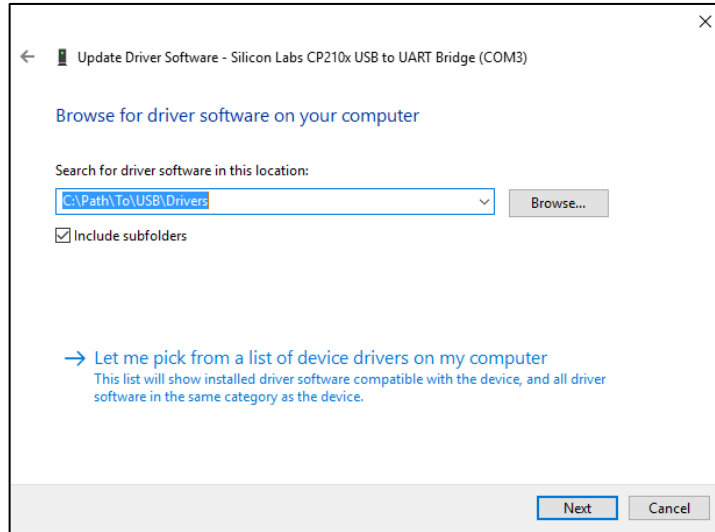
Update Driver Software - Silicon Labs CP210x USB to UART Bridge (COM3)

Browse for driver software on your computer

Search for driver software in this location:

C:\Path\To\USB\Drivers

Browse...

Include subfolders

→ Let me pick from a list of device drivers on my computer

This list will show installed driver software compatible with the device, and all driver software in the same category as the device.

Next

Cancel